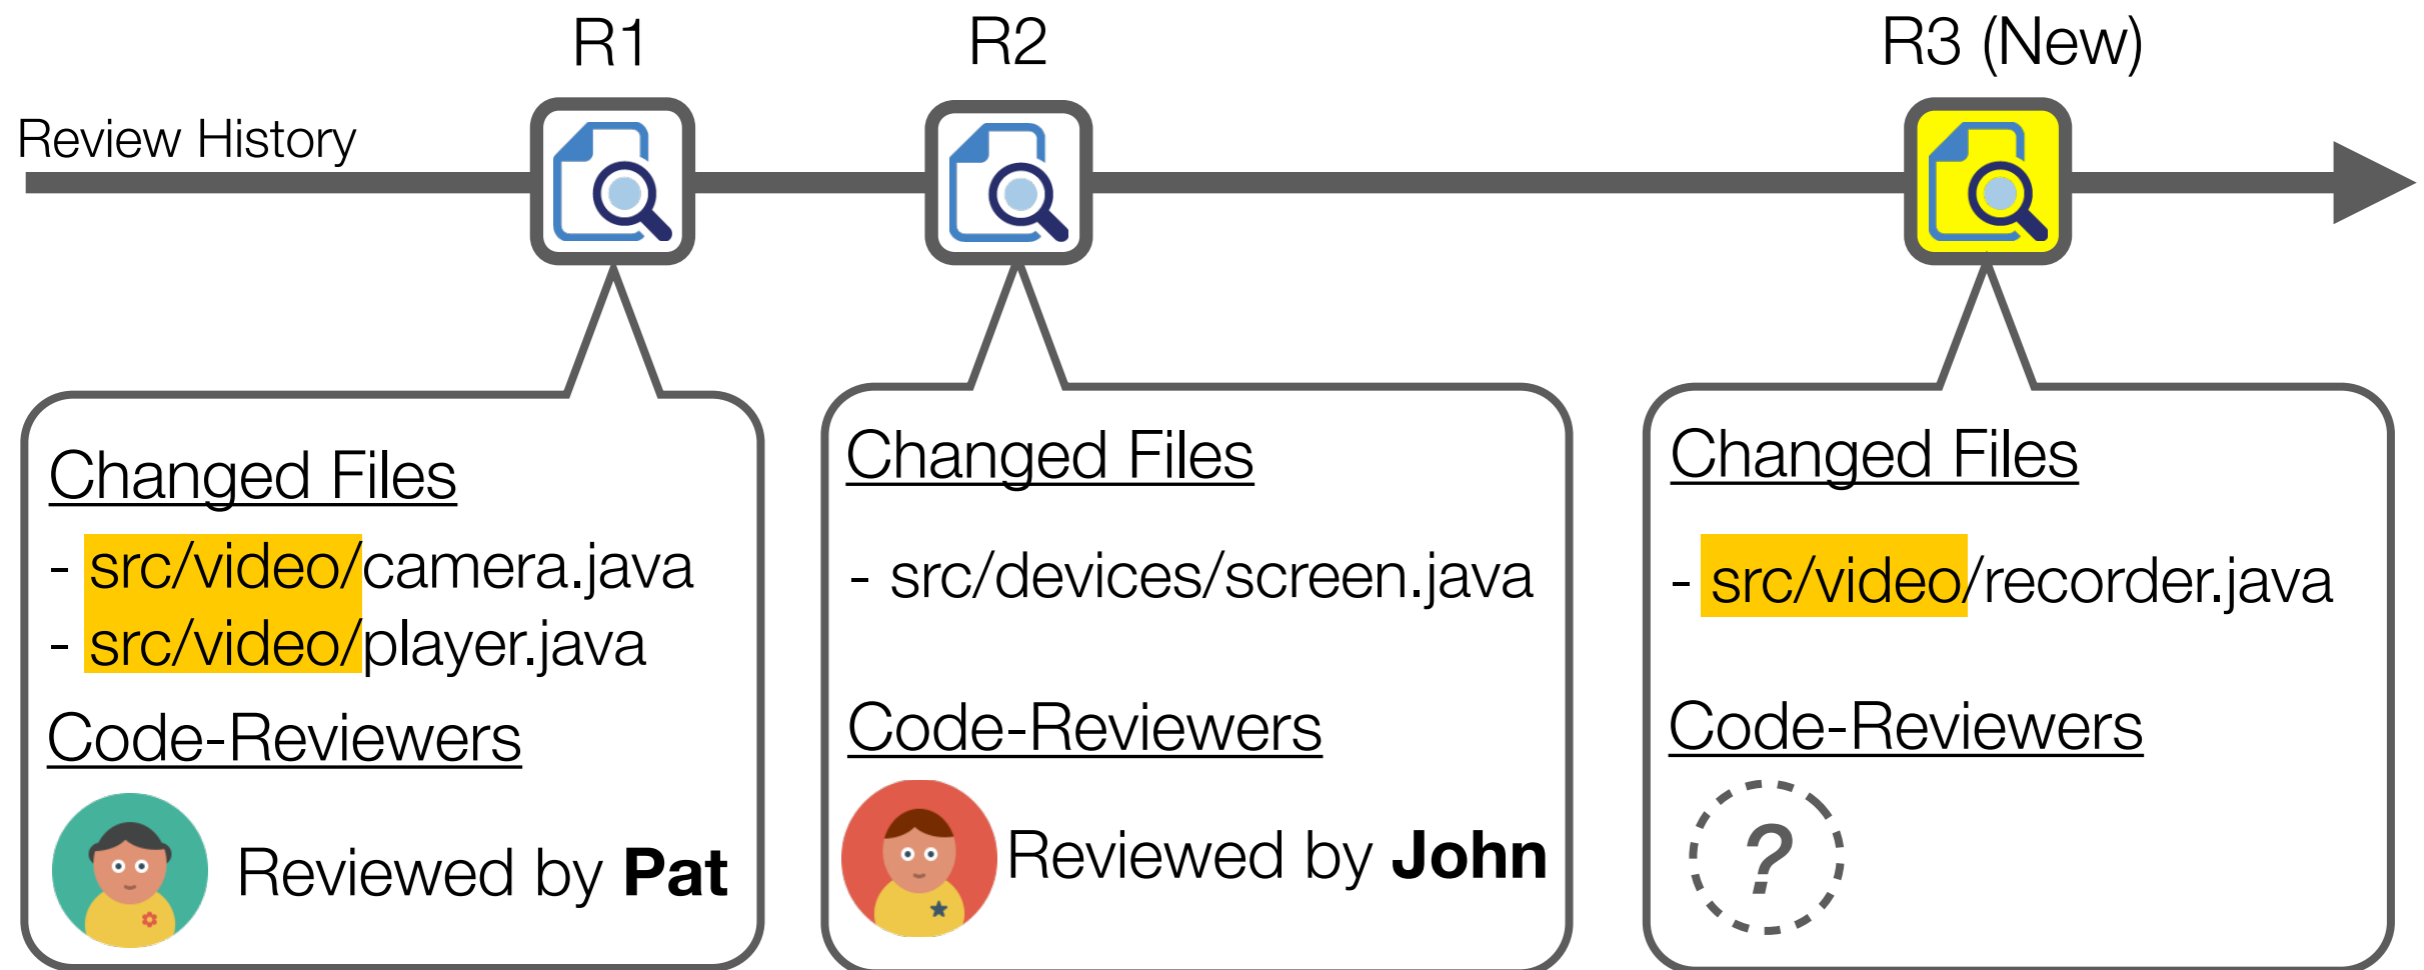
R1

R2

R3 (New)

Review History

Changed Files

- src/video/camera.java
- src/video/player.java

Code-Reviewers

Reviewed by **Pat**

Changed Files

- src/devices/screen.java

Code-Reviewers

Reviewed by **John**

Changed Files

- src/video/recorder.java

Code-Reviewers

?